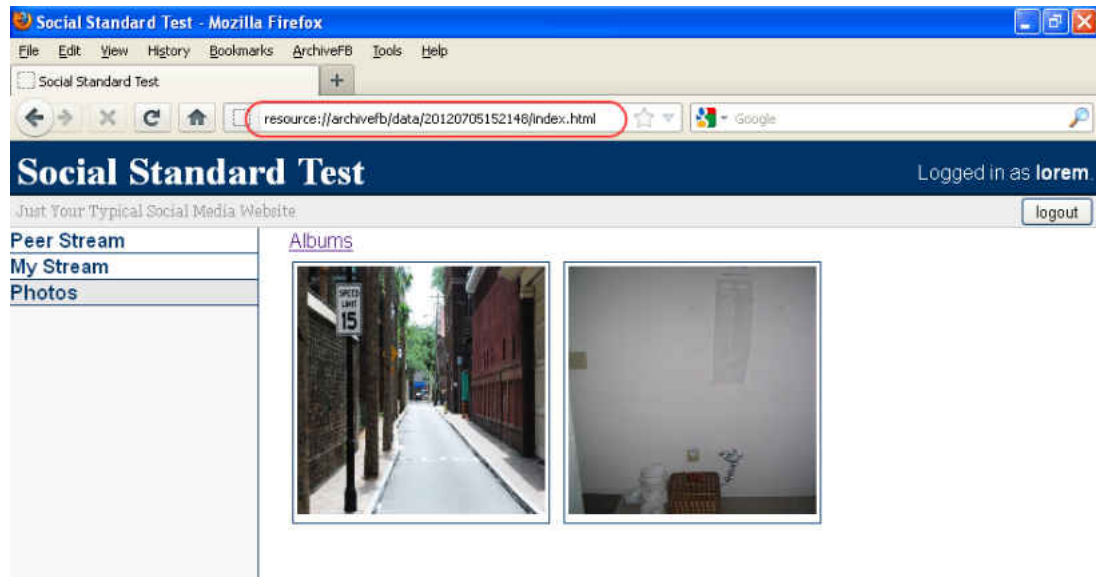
Social Standard Test - Mozilla Firefox

File Edit View History Bookmarks ArchiveFB Tools Help

Social Standard Test

+

resource://archivefb/data/20120705152148/index.html

Google

Social Standard Test

Logged in as **lorem**.

Just Your Typical Social Media Website

logout

Peer Stream
My Stream
Photos

Albums

SPEED LIMIT 15